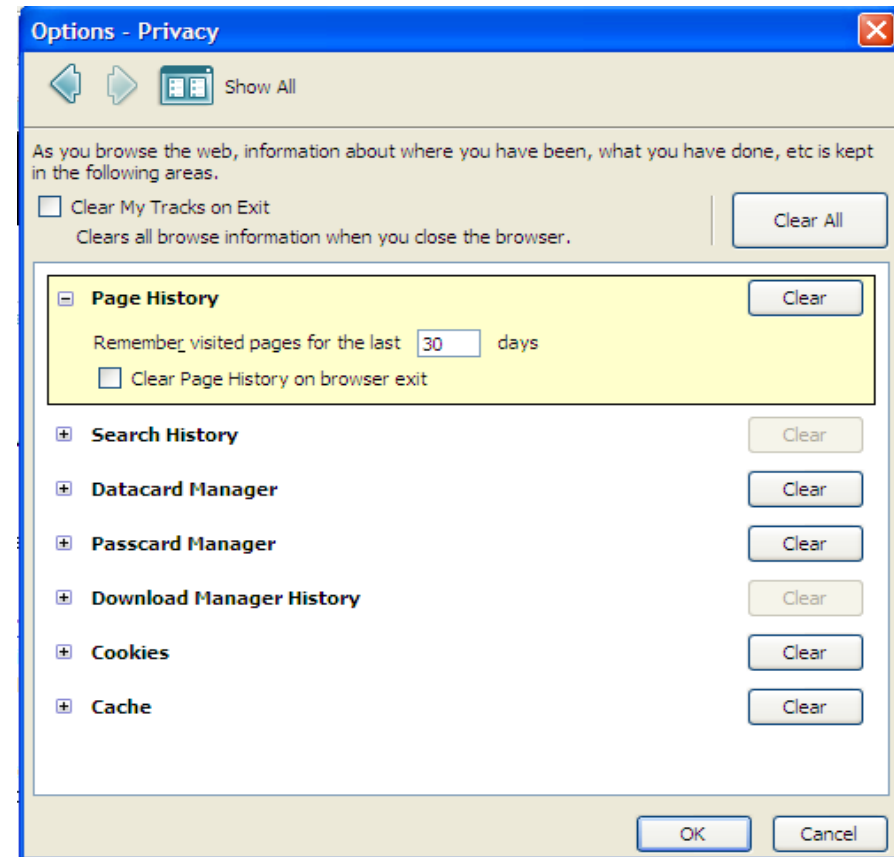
Options - Privacy

Show All

As you browse the web, information about where you have been, what you have done, etc is kept in the following areas.

Clear My Tracks on Exit

Clears all browse information when you close the browser.

Clear All

Page History

Clear

Remember visited pages for the last 30 days

Clear Page History on browser exit

Search History

Clear

Datacard Manager

Clear

Passcard Manager

Clear

Download Manager History

Clear

Cookies

Clear

Cache

Clear

OK

Cancel